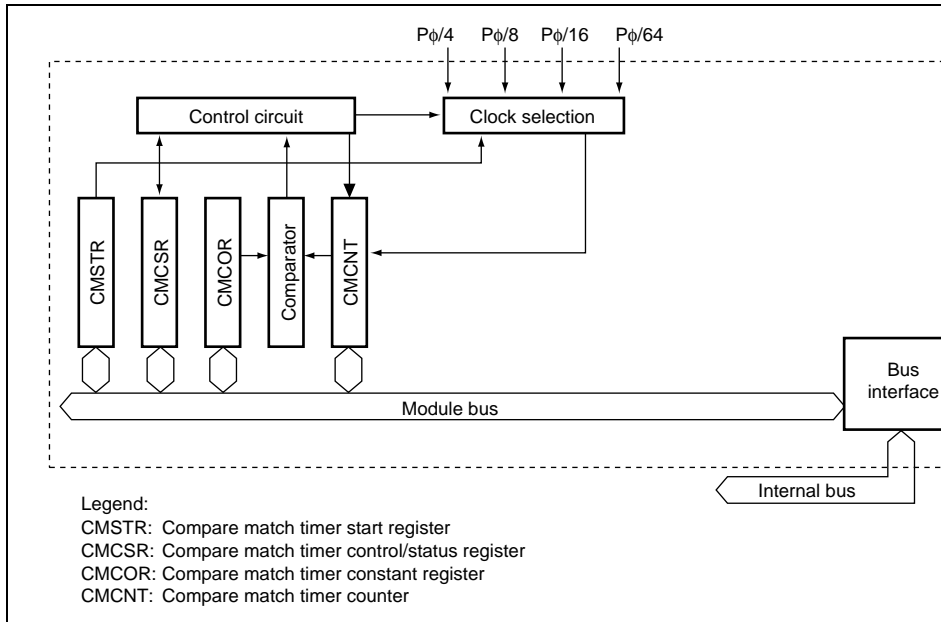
Pϕ/4 Pϕ/8 Pϕ/16 Pϕ/64

Control circuit

Clock selection

CMSTR

CMCSR

CMCOR

Comparator

CMCNT

Bus interface

Module bus

Internal bus

Legend:
CMSTR: Compare match timer start register
CMCSR: Compare match timer control/status register
CMCOR: Compare match timer constant register
CMCNT: Compare match timer counter